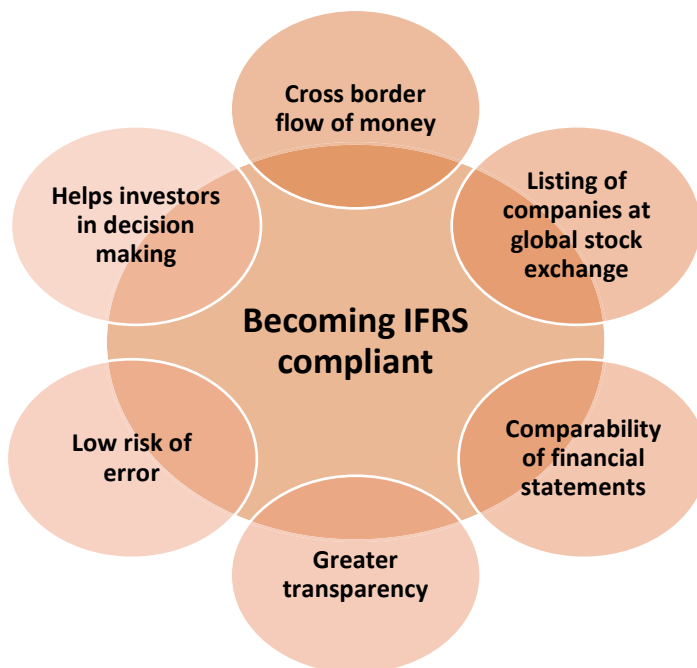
Cross border flow of money

Helps investors in decision making

Listing of companies at global stock exchange

Becoming IFRS compliant

Low risk of error

Comparability of financial statements

Greater transparency